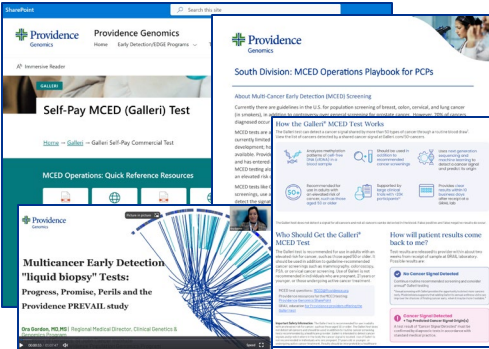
SharePoint

Search this site

Providence Genomics

Providence Genomics

Home Early Detection/EDGE Programs

Immersive Reader

GALLERI

Self-Pay MCED (Galleri) Test

Home — Galleri — Galleri Self-Pay Commercial Test

MCED Operations: Quick Reference Resources

Providence Genomics

South Division: MCED Operations Playbook for PCPs

About Multi-Cancer Early Detection (MCED) Screening

Currently there are guidelines in the U.S. for population screening of breast, colon, cervical, and lung cancer (in smokers), in addition to screening by over medical screening for prostate cancer. However, 70% of cancers diagnosed occur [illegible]

MCED tests are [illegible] currently limited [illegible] development, ha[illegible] available. Provid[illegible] and has entered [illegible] MCED testing a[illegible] an elevated risk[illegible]

MCED tests like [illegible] screenings, as w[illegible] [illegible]

How the Galleri® MCED Test Works

Who Should Get the Galleri® MCED Test

How will patient results come back to me?

No Cancer Signal Detected

Cancer Signal Detected

Providence Genomics

Multicancer Early Detection "liquid biopsy" Tests: Progress, Promise, Perils and the Providence PREVAIL study

Ora Gordon, MD, MS | Regional Medical Director, Clinical Genetics &